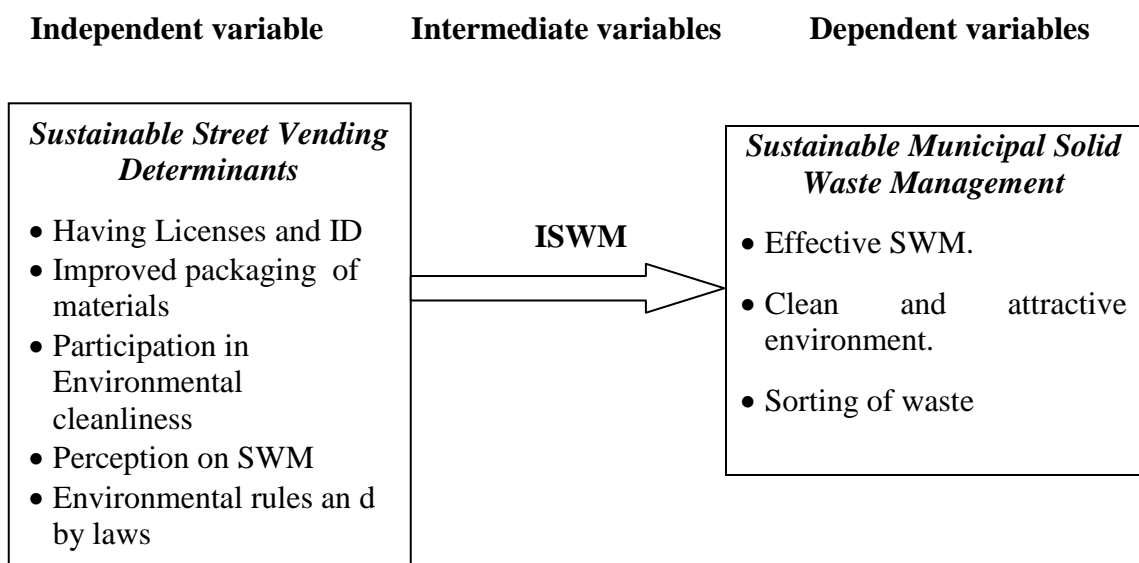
Independent variable Intermediate variables Dependent variables

Sustainable Street Vending Determinants

- Having Licenses and ID
- Improved packaging of materials
- Participation in Environmental cleanliness
- Perception on SWM
- Environmental rules an d by laws

ISWM

Sustainable Municipal Solid Waste Management

- Effective SWM.
- Clean and attractive environment.
- Sorting of waste